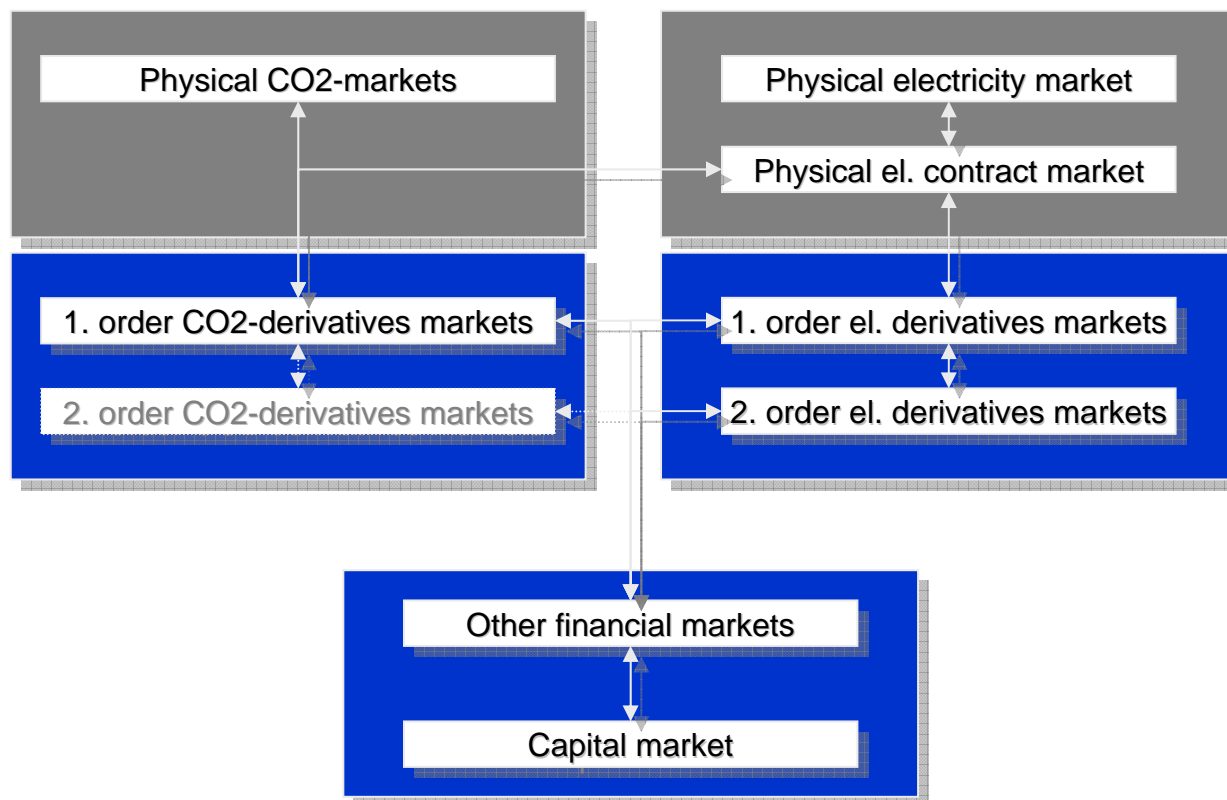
Physical CO2-markets

Physical electricity market

Physical el. contract market

1. order CO2-derivatives markets

2. order CO2-derivatives markets

1. order el. derivatives markets

2. order el. derivatives markets

Other financial markets

Capital market